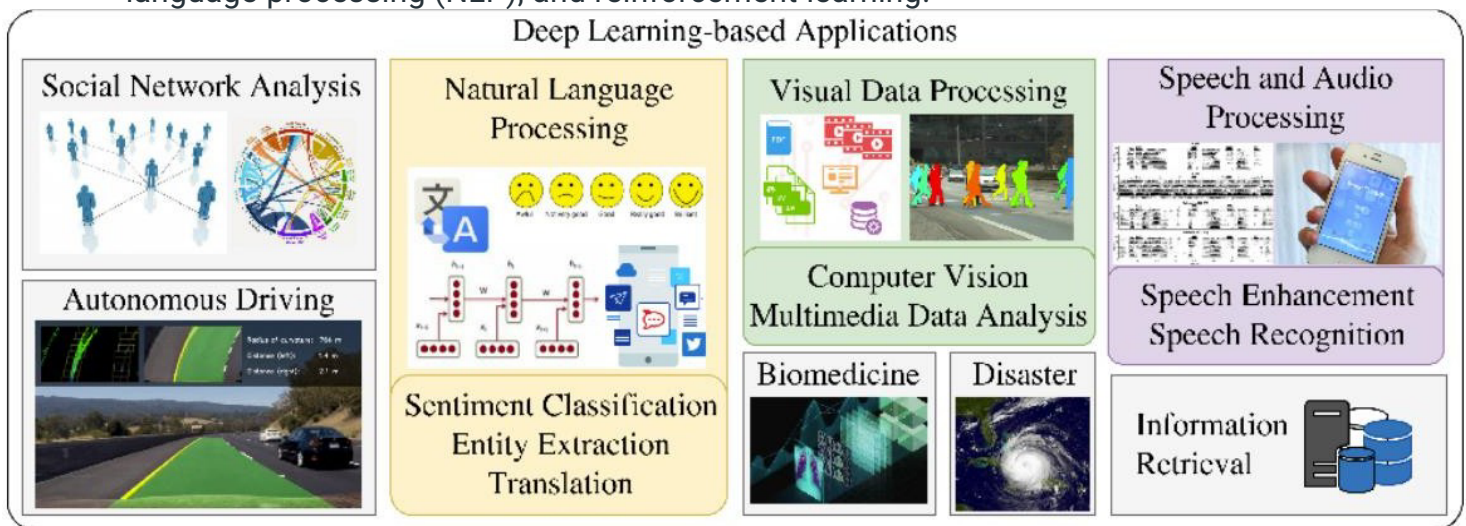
language processing (NLP), and reinforcement learning.

Deep Learning-based Applications

Social Network Analysis

Autonomous Driving

Radius of curvature: 756 m
Distance (left): 1.4 m
Distance (right): 2.1 m

Natural Language Processing

文 A

Awful Not very good Good Really good Brilliant

W W

Sentiment Classification
Entity Extraction
Translation

Visual Data Processing

PDF

Computer Vision
Multimedia Data Analysis

Biomedicine

Disaster

Speech and Audio Processing

Speech Enhancement
Speech Recognition

Information Retrieval